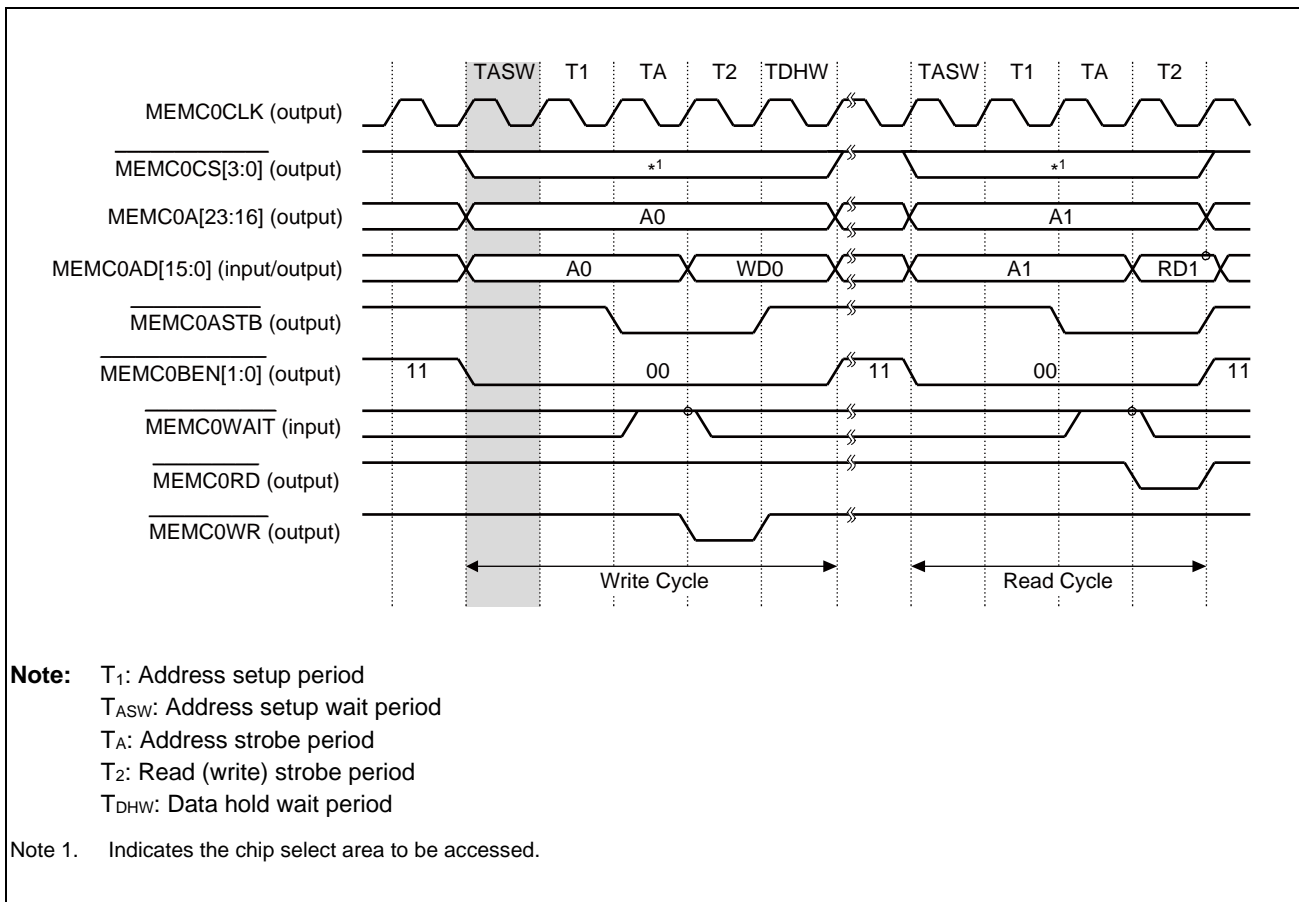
TASW T1 TA T2 TDHW TASW T1 TA T2

MEMC0CLK (output)

$\overline{\text{MEMC0CS[3:0]}}$ (output)

*1

*1

MEMC0A[23:16] (output)

A0

A1

MEMC0AD[15:0] (input/output)

A0

WD0

A1

RD1

$\overline{\text{MEMC0ASTB}}$ (output)

$\overline{\text{MEMC0BEN[1:0]}}$ (output)

11

00

11

00

11

$\overline{\text{MEMC0WAIT}}$ (input)

$\overline{\text{MEMC0RD}}$ (output)

$\overline{\text{MEMC0WR}}$ (output)

Write Cycle

Read Cycle

Note: $T_1$: Address setup period
$T_{ASW}$: Address setup wait period
$T_A$: Address strobe period
$T_2$: Read (write) strobe period
$T_{DHW}$: Data hold wait period

Note 1. Indicates the chip select area to be accessed.